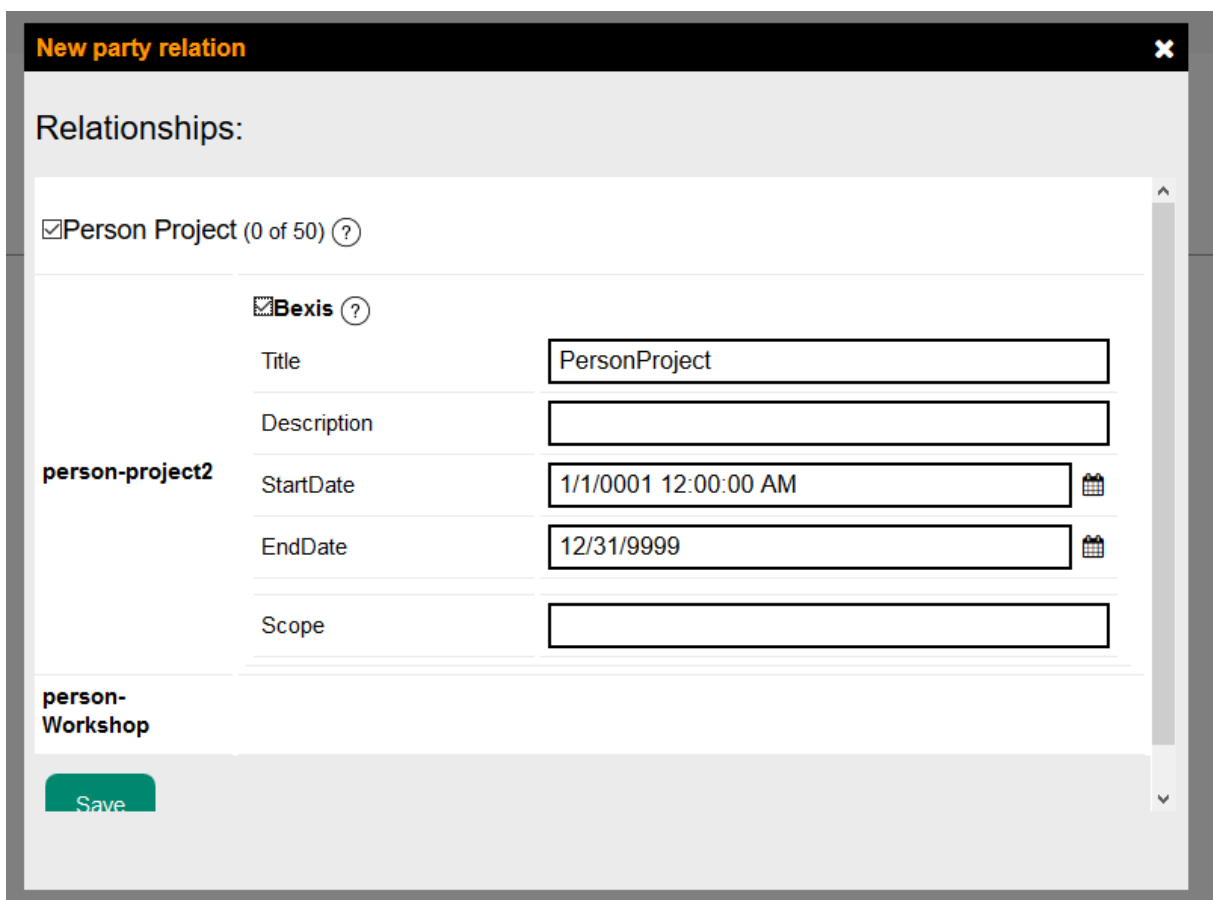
New party relation

Relationships:

☑Person Project (0 of 50) ?

☑Bexis ?

| | | |
|---|---|---|
| person-project2 | Title | PersonProject |
| | Description | |
| | StartDate | 1/1/0001 12:00:00 AM |
| | EndDate | 12/31/9999 |
| | Scope | |
| person-Workshop | | |

Save